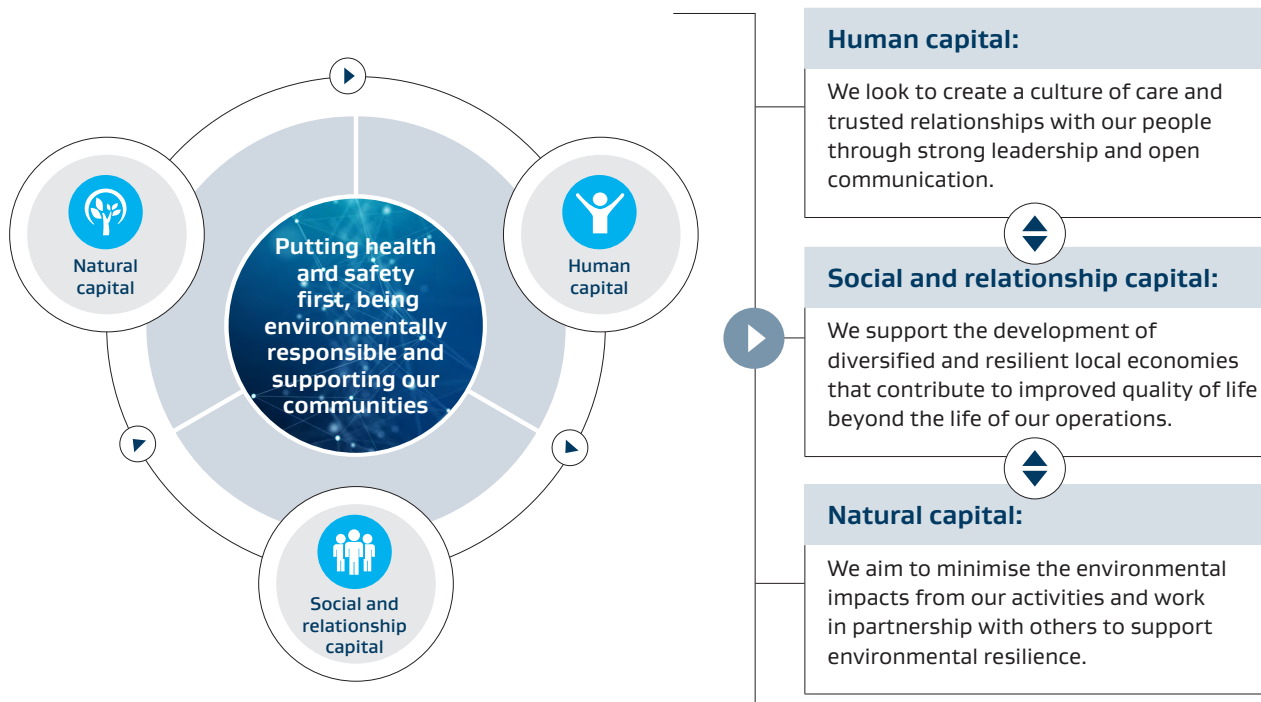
Natural capital

Putting health and safety first, being environmentally responsible and supporting our communities

Human capital

Social and relationship capital

Human capital:

We look to create a culture of care and trusted relationships with our people through strong leadership and open communication.

Social and relationship capital:

We support the development of diversified and resilient local economies that contribute to improved quality of life beyond the life of our operations.

Natural capital:

We aim to minimise the environmental impacts from our activities and work in partnership with others to support environmental resilience.